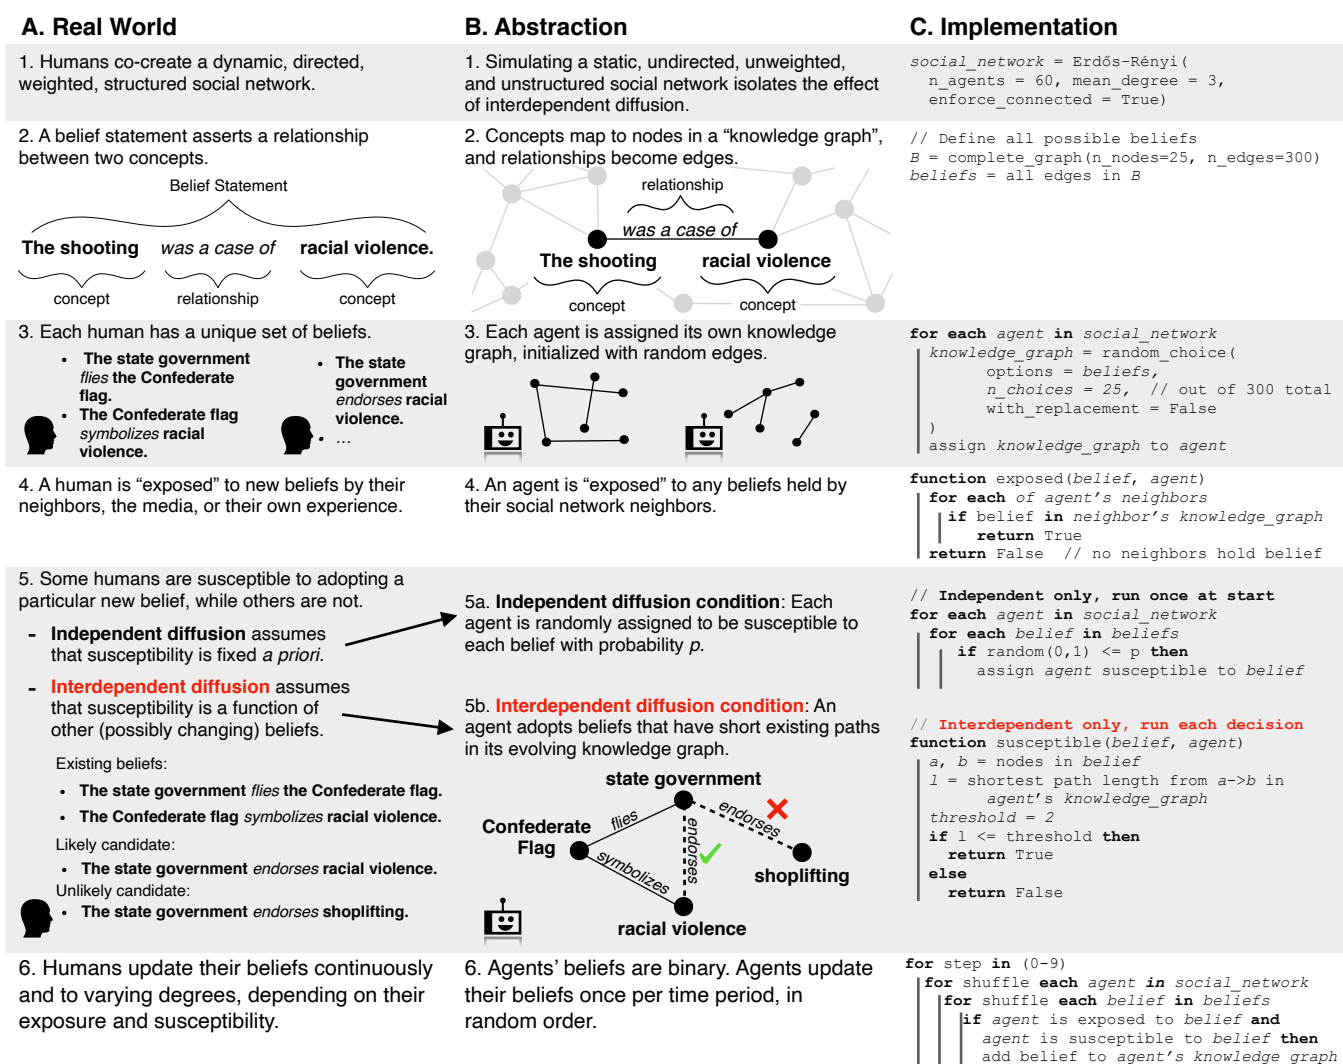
A. Real World

B. Abstraction

C. Implementation

1. Humans co-create a dynamic, directed, weighted, structured social network.

1. Simulating a static, undirected, unweighted, and unstructured social network isolates the effect of interdependent diffusion.

social_network = Erdős-Rényi(
 n_agents = 60, mean_degree = 3,
 enforce_connected = True)

2. A belief statement asserts a relationship between two concepts.

Belief Statement

The shooting was a case of racial violence.

concept relationship concept

2. Concepts map to nodes in a "knowledge graph", and relationships become edges.

relationship

was a case of

The shooting racial violence

concept concept

// Define all possible beliefs
B = complete_graph(n_nodes=25, n_edges=300)
beliefs = all edges in B

3. Each human has a unique set of beliefs.

• The state government flies the Confederate flag.
• The Confederate flag symbolizes racial violence.

• The state government endorses racial violence.
• ...

3. Each agent is assigned its own knowledge graph, initialized with random edges.

for each agent in social_network
 knowledge_graph = random_choice(
 options = beliefs,
 n_choices = 25, // out of 300 total
 with_replacement = False
 )
 assign knowledge_graph to agent

4. A human is "exposed" to new beliefs by their neighbors, the media, or their own experience.

4. An agent is "exposed" to any beliefs held by their social network neighbors.

function exposed(belief, agent)
 for each of agent's neighbors
 if belief in neighbor's knowledge_graph
 return True
 return False // no neighbors hold belief

5. Some humans are susceptible to adopting a particular new belief, while others are not.

- Independent diffusion assumes that susceptibility is fixed a priori.

- Interdependent diffusion assumes that susceptibility is a function of other (possibly changing) beliefs.

Existing beliefs:
• The state government flies the Confederate flag.
• The Confederate flag symbolizes racial violence.
Likely candidate:
• The state government endorses racial violence.
Unlikely candidate:
• The state government endorses shoplifting.

5a. Independent diffusion condition: Each agent is randomly assigned to be susceptible to each belief with probability p.

5b. Interdependent diffusion condition: An agent adopts beliefs that have short existing paths in its evolving knowledge graph.

state government
Confederate Flag
flies
endorses
endorses
symbolizes
shoplifting
racial violence

// Independent only, run once at start
for each agent in social_network
 for each belief in beliefs
 if random(0,1) <= p then
 assign agent susceptible to belief

// Interdependent only, run each decision
function susceptible(belief, agent)
 a, b = nodes in belief
 l = shortest path length from a->b in
 agent's knowledge_graph
 threshold = 2
 if l <= threshold then
 return True
 else
 return False

6. Humans update their beliefs continuously and to varying degrees, depending on their exposure and susceptibility.

6. Agents' beliefs are binary. Agents update their beliefs once per time period, in random order.

for step in (0-9)
 for shuffle each agent in social_network
 for shuffle each belief in beliefs
 if agent is exposed to belief and
 agent is susceptible to belief then
 add belief to agent's knowledge_graph